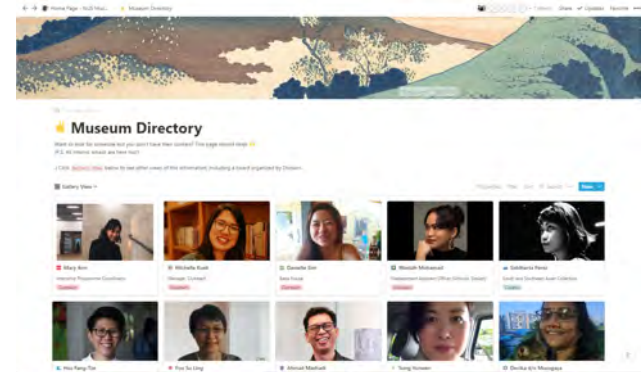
Home Page - NUS Mus... / Museum Directory

Share Updates Favorite

Museum Directory

Want to look for someone but you don't have their contact? This page would help
P.S. All interns' emails are here too!

→ Click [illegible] below to see other views of this information, including a board organized by Division.

Gallery View

New

Mary Ann
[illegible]

Michelle Kueh
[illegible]

Danielle Sim
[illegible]

Wasiah Mohamed
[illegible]

Siddharta Perez
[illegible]

Hsu Fang-Tze

Foo Su Ling

Ahmad Mashadi

Tong Yanwen

Devika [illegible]